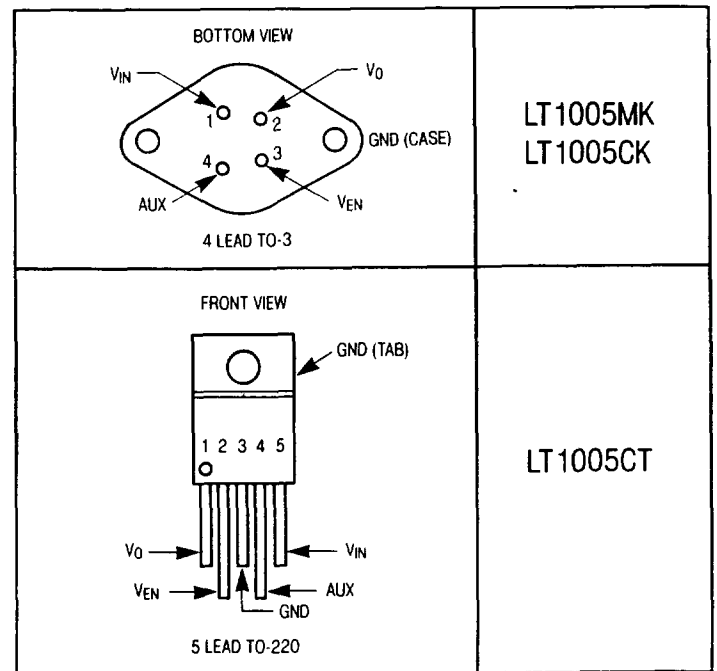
| BOTTOM VIEW<br>$V_{IN}$ 1 2 $V_O$<br>GND (CASE)<br>AUX 4 3 $V_{EN}$<br>4 LEAD TO-3 | LT1005MK<br>LT1005CK |
|---|---|
| FRONT VIEW<br>GND (TAB)<br>1 2 3 4 5<br>$V_O$ $V_{IN}$<br>$V_{EN}$ AUX<br>GND<br>5 LEAD TO-220 | LT1005CT |